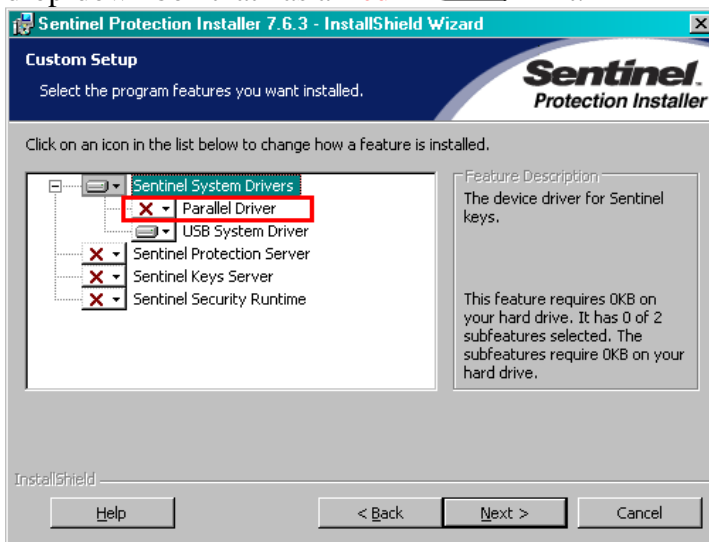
Sentinel Protection Installer 7.6.3 - InstallShield Wizard

Custom Setup

Select the program features you want installed.

Sentinel. Protection Installer

Click on an icon in the list below to change how a feature is installed.

Sentinel System Drivers
Parallel Driver
USB System Driver
Sentinel Protection Server
Sentinel Keys Server
Sentinel Security Runtime

Feature Description

The device driver for Sentinel keys.

This feature requires 0KB on your hard drive. It has 0 of 2 subfeatures selected. The subfeatures require 0KB on your hard drive.

InstallShield

Help

< Back

Next >

Cancel